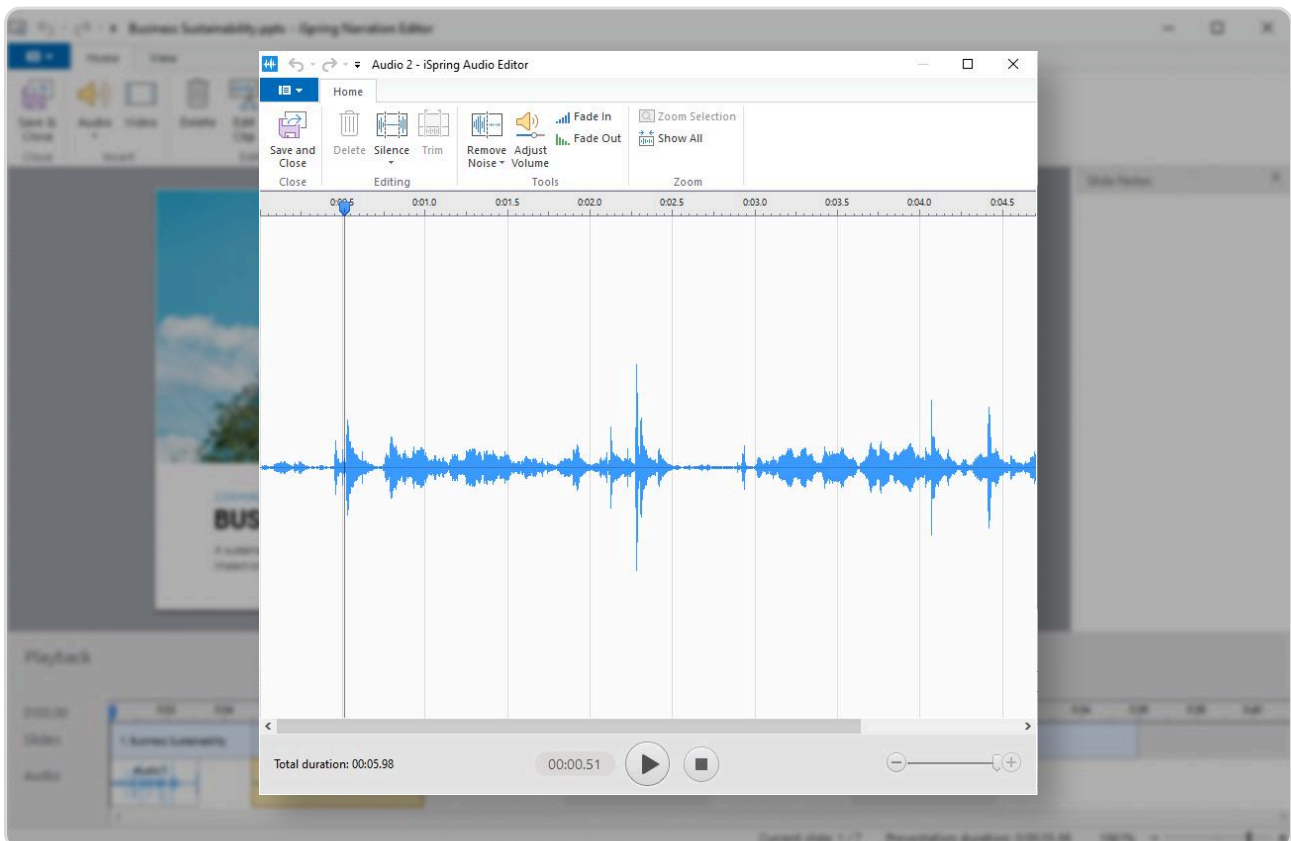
Audio 2 - iSpring Audio Editor

Home

Save and Close
Close

Delete
Silence
Trim
Editing

Remove Noise
Adjust Volume
Fade In
Fade Out
Tools

Zoom Selection
Show All
Zoom

0:00.5
0:01.0
0:01.5
0:02.0
0:02.5
0:03.0
0:03.5
0:04.0
0:04.5

Total duration: 00:05.98
00:00.51